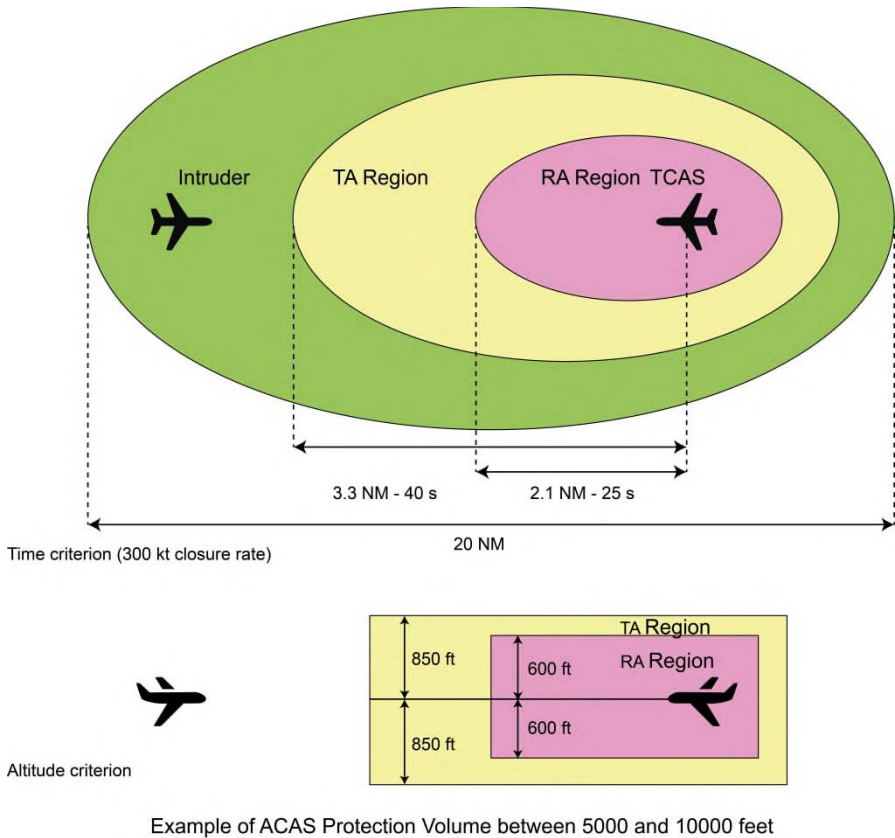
Intruder

TA Region

RA Region TCAS

3.3 NM - 40 s

2.1 NM - 25 s

Time criterion (300 kt closure rate)

20 NM

TA Region

850 ft

600 ft

RA Region

600 ft

850 ft

Altitude criterion

Example of ACAS Protection Volume between 5000 and 10000 feet